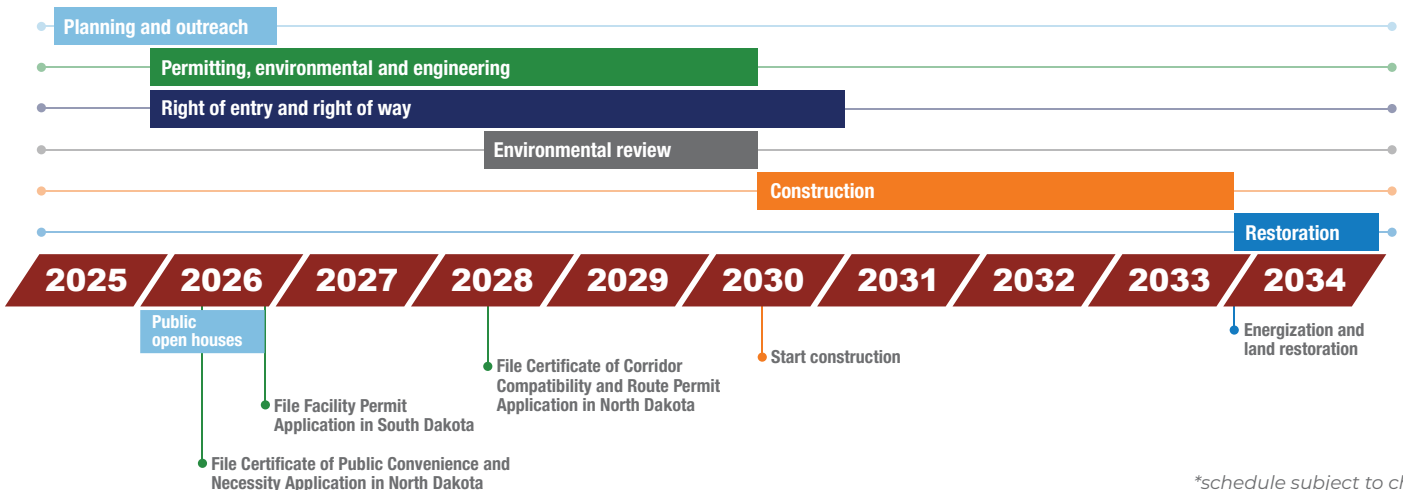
Planning and outreach

Permitting, environmental and engineering

Right of entry and right of way

Environmental review

Construction

Restoration

2025 2026 2027 2028 2029 2030 2031 2032 2033 2034

Public open houses

File Facility Permit Application in South Dakota

File Certificate of Public Convenience and Necessity Application in North Dakota

File Certificate of Corridor Compatibility and Route Permit Application in North Dakota

Start construction

Energization and land restoration

*schedule subject to c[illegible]